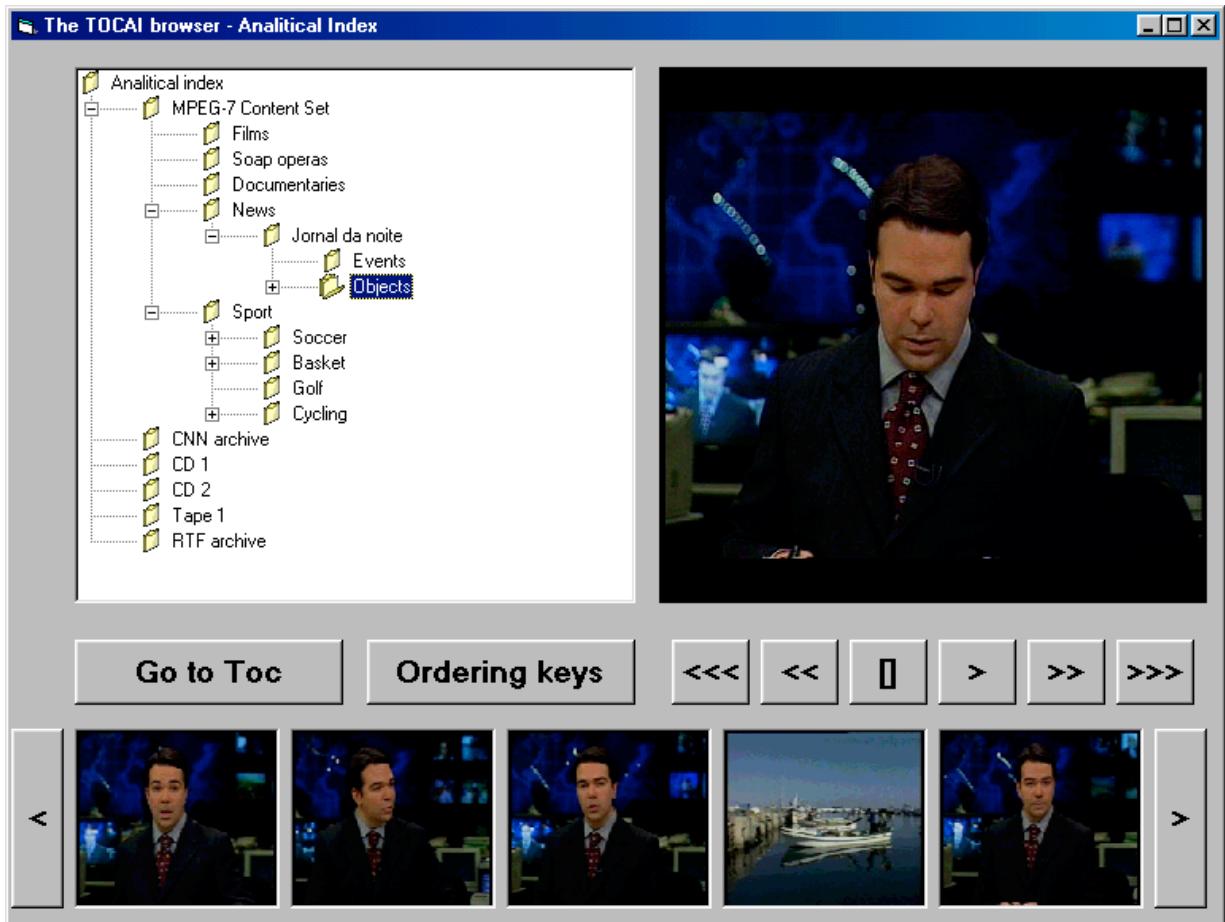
The TOCAI browser - Analitical Index

Analitical index
MPEG-7 Content Set
Films
Soap operas
Documentaries
News
Jornal da noite
Events
Objects
Sport
Soccer
Basket
Golf
Cycling
CNN archive
CD 1
CD 2
Tape 1
RTF archive

Go to Toc
Ordering keys
<<<
<<
[]
>
>>
>>>
<
>